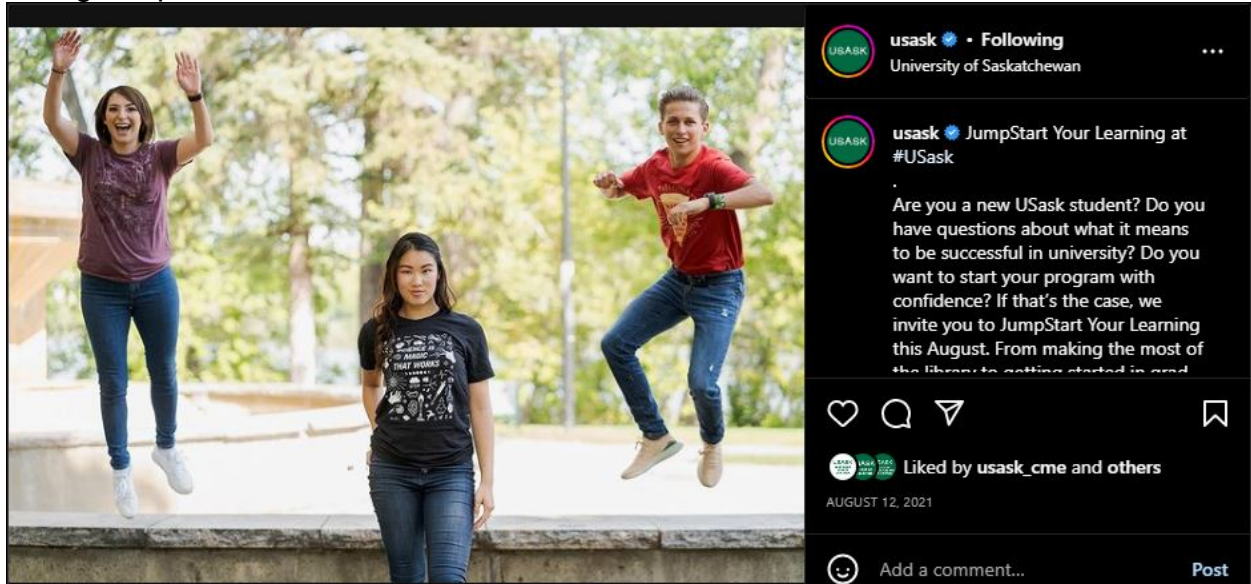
USASK

usask • Following
University of Saskatchewan

USASK

usask JumpStart Your Learning at #USask
.
Are you a new USask student? Do you have questions about what it means to be successful in university? Do you want to start your program with confidence? If that's the case, we invite you to JumpStart Your Learning this August. From making the most of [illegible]

MAGIC THAT WORKS

Liked by usask_cme and others

AUGUST 12, 2021

Add a comment...

Post